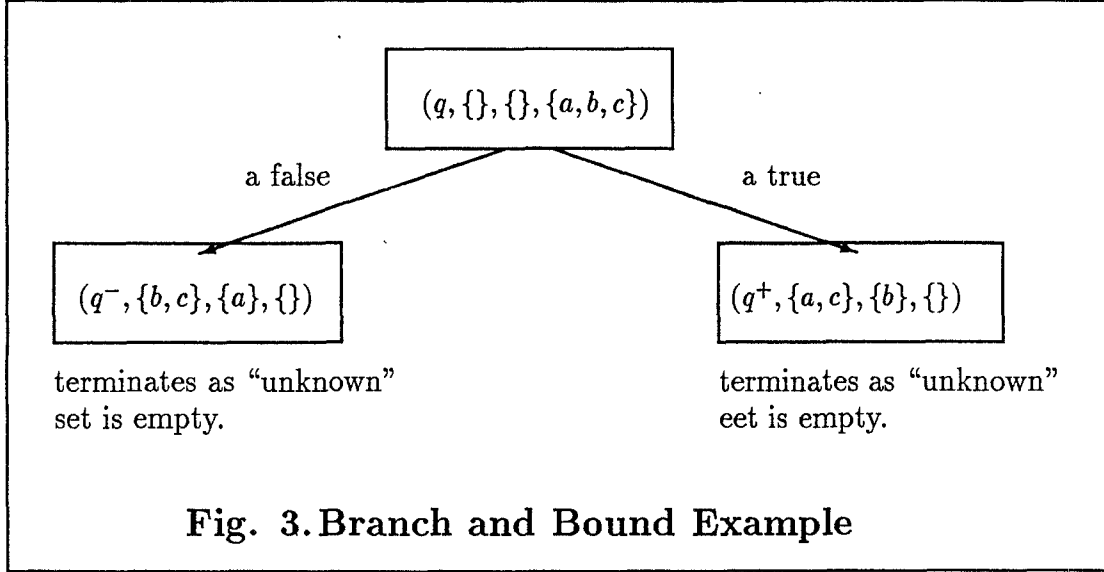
$(q, \{\}, \{\}, \{a, b, c\})$

a false

a true

$(q^-, \{b, c\}, \{a\}, \{\})$

terminates as "unknown" set is empty.

$(q^+, \{a, c\}, \{b\}, \{\})$

terminates as "unknown" eet is empty.

Fig. 3. Branch and Bound Example